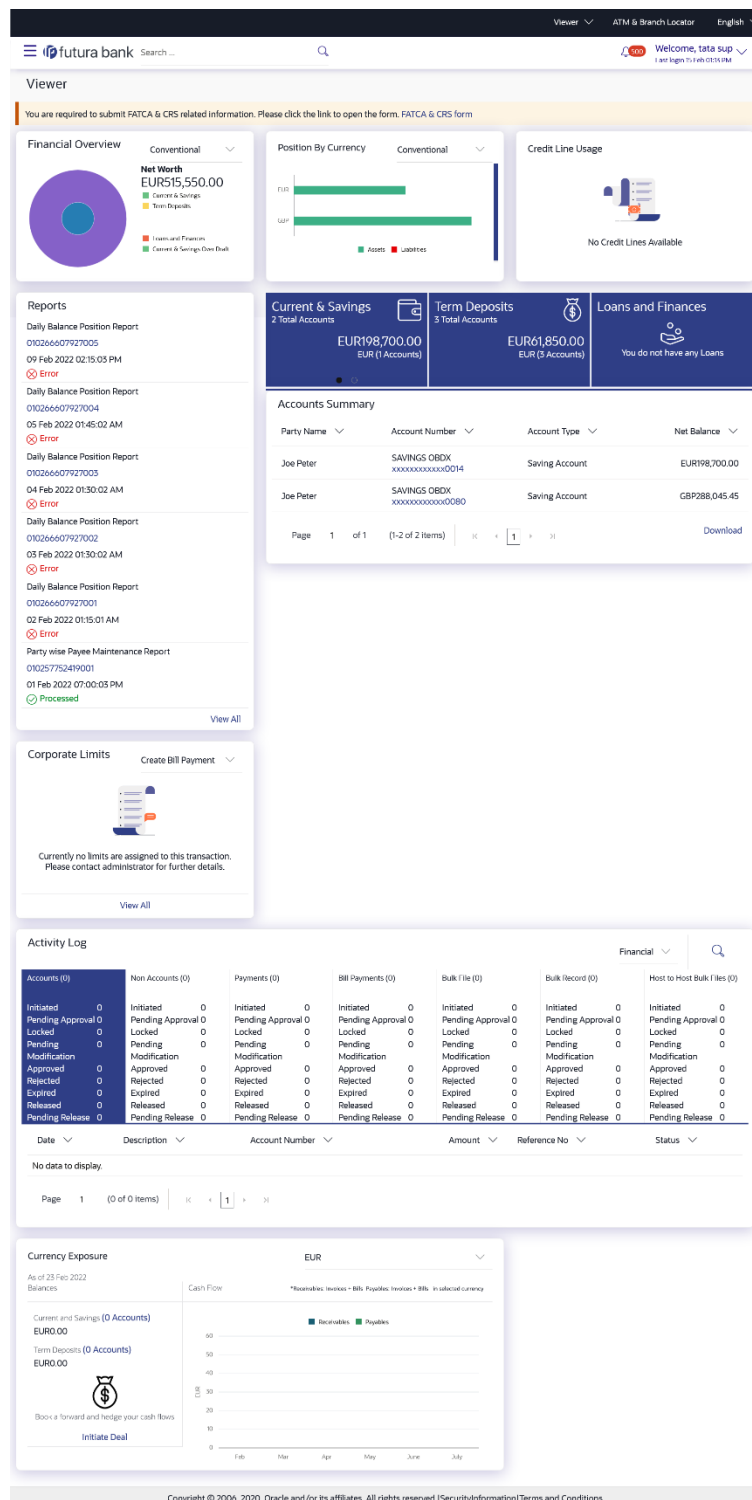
Viewer ATM & Branch Locator English

futura bank Search ...

500 Welcome, tata sup
Last login 25 Feb 01:18 PM

Viewer

You are required to submit FATCA & CRS related information. Please click the link to open the form. FATCA & CRS form

Financial Overview
Conventional
Net Worth
EUR515,550.00
Current & Savings
Term Deposits
Loans and Finances
Current & Savings Over Draft

Position By Currency
Conventional
EUR
GBP
Assets Liabilities

Credit Line Usage
No Credit Lines Available

Reports
Daily Balance Position Report
010266607927005
09 Feb 2022 02:15:03 PM
Error
Daily Balance Position Report
010266607927004
05 Feb 2022 01:45:02 AM
Error
Daily Balance Position Report
010266607927003
04 Feb 2022 01:30:02 AM
Error
Daily Balance Position Report
010266607927002
03 Feb 2022 01:30:02 AM
Error
Daily Balance Position Report
010266607927001
02 Feb 2022 01:15:01 AM
Error
Party wise Payee Maintenance Report
010257752419001
01 Feb 2022 07:00:03 PM
Processed
View All

Current & Savings
2 Total Accounts
EUR198,700.00
EUR (1 Accounts)

Term Deposits
3 Total Accounts
EUR61,850.00
EUR (3 Accounts)

Loans and Finances
You do not have any Loans

Accounts Summary

| Party Name | Account Number | Account Type | Net Balance |
|---|---|---|---|
| Joe Peter | SAVINGS OBDX xxxxxxxxxxxx0014 | Saving Account | EUR198,700.00 |
| Joe Peter | SAVINGS OBDX xxxxxxxxxxxx0080 | Saving Account | GBP288,045.45 |

Page 1 of 1 (1-2 of 2 items) 1
Download

Corporate Limits
Create Bill Payment
Currently no limits are assigned to this transaction. Please contact administrator for further details.
View All

Activity Log
Financial

| Accounts (0) | Non Accounts (0) | Payments (0) | Bill Payments (0) | Bulk File (0) | Bulk Record (0) | Host to Host Bulk Files (0) |
|---|---|---|---|---|---|---|
| Initiated 0 | Initiated 0 | Initiated 0 | Initiated 0 | Initiated 0 | Initiated 0 | Initiated 0 |
| Pending Approval 0 | Pending Approval 0 | Pending Approval 0 | Pending Approval 0 | Pending Approval 0 | Pending Approval 0 | Pending Approval 0 |
| Locked 0 | Locked 0 | Locked 0 | Locked 0 | Locked 0 | Locked 0 | Locked 0 |
| Pending Modification 0 | Pending Modification 0 | Pending Modification 0 | Pending Modification 0 | Pending Modification 0 | Pending Modification 0 | Pending Modification 0 |
| Approved 0 | Approved 0 | Approved 0 | Approved 0 | Approved 0 | Approved 0 | Approved 0 |
| Rejected 0 | Rejected 0 | Rejected 0 | Rejected 0 | Rejected 0 | Rejected 0 | Rejected 0 |
| Expired 0 | Expired 0 | Expired 0 | Expired 0 | Expired 0 | Expired 0 | Expired 0 |
| Released 0 | Released 0 | Released 0 | Released 0 | Released 0 | Released 0 | Released 0 |
| Pending Release 0 | Pending Release 0 | Pending Release 0 | Pending Release 0 | Pending Release 0 | Pending Release 0 | Pending Release 0 |

| Date | Description | Account Number | Amount | Reference No | Status |
|---|---|---|---|---|---|
| No data to display. | | | | | |

Page 1 (0 of 0 items) 1

Currency Exposure
EUR
As of 23 Feb 2022
Balances
Cash Flow
*Receivables: Invoices + Bills. Payables: Invoices + Bills in selected currency
Current and Savings (0 Accounts)
EUR0.00
Term Deposits (0 Accounts)
EUR0.00
Book a forward and hedge your cash flows
Initiate Deal
Receivables Payables
60 50 40 30 20 10 0
EUR
Feb Mar Apr May June July

Copyright © 2006, 2020, Oracle and/or its affiliates. All rights reserved.|SecurityInformation|Terms and Conditions